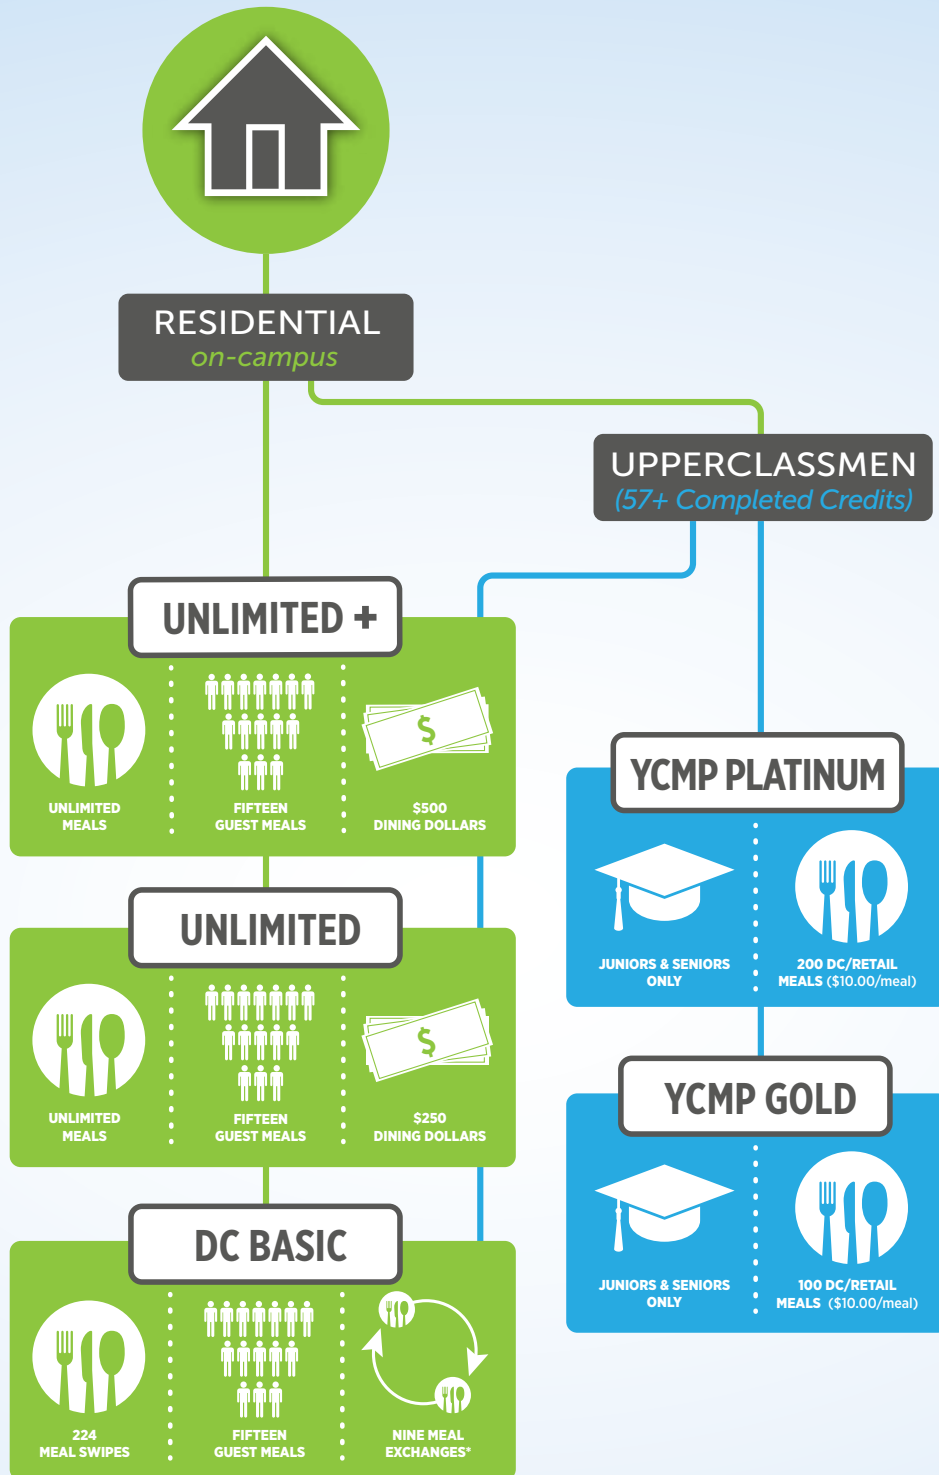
RESIDENTIAL
on-campus

UPPERCLASSMEN
(57+ Completed Credits)

UNLIMITED +

UNLIMITED MEALS

FIFTEEN GUEST MEALS

$

$500 DINING DOLLARS

UNLIMITED

UNLIMITED MEALS

FIFTEEN GUEST MEALS

$

$250 DINING DOLLARS

DC BASIC

224 MEAL SWIPES

FIFTEEN GUEST MEALS

NINE MEAL EXCHANGES*

YCMP PLATINUM

JUNIORS & SENIORS ONLY

200 DC/RETAIL MEALS ($10.00/meal)

YCMP GOLD

JUNIORS & SENIORS ONLY

100 DC/RETAIL MEALS ($10.00/meal)